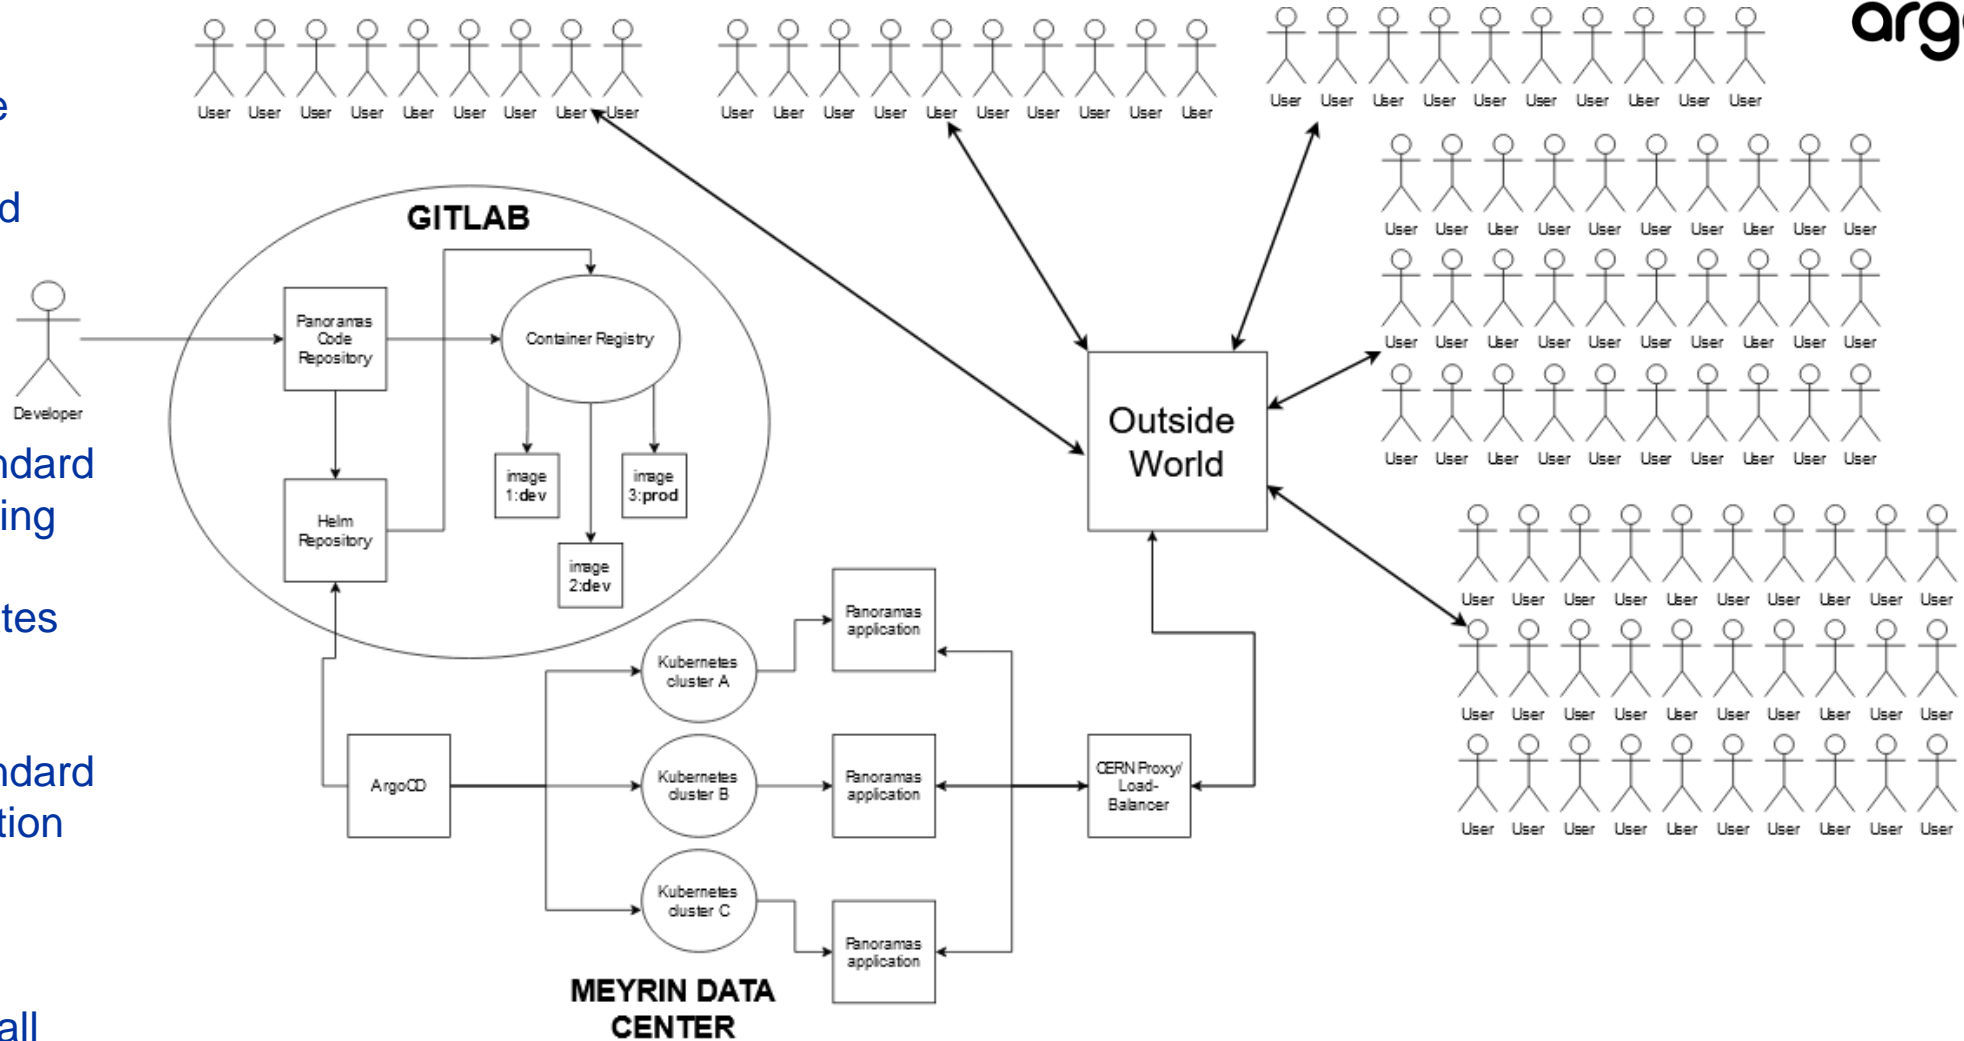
e

d

ndard
ing

tes

ndard
tion

all

arg

User User User User User User User User User

User User User User User User User User User User

User User User User User User User User User User

User User User User User User User User User User

User User User User User User User User User User

User User User User User User User User User User

GITLAB

Developer

Panoramas Code Repository

Container Registry

image 1:dev

image 3:prod

image 2:dev

Helm Repository

Outside World

User User User User User User User User User User

User User User User User User User User User User

User User User User User User User User User User

Panoramas application

Kubernetes cluster A

ArgoCD

Kubernetes cluster B

Panoramas application

CERN Proxy/ Load-Balancer

Kubernetes cluster C

Panoramas application

MEYRIN DATA CENTER